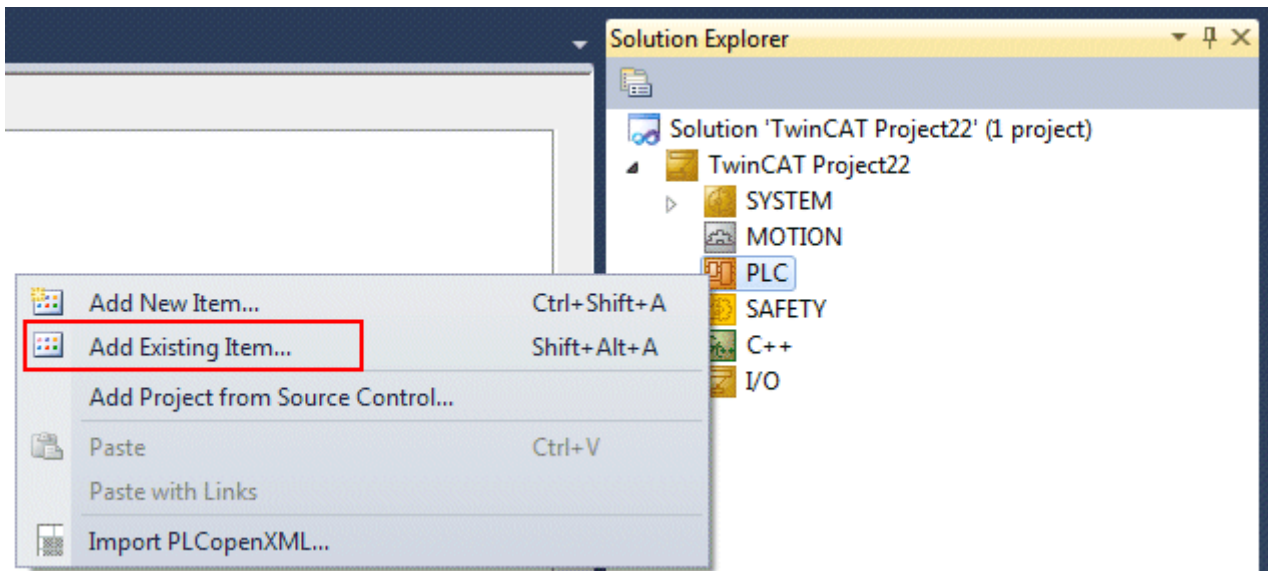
Solution Explorer

Solution 'TwinCAT Project22' (1 project)
TwinCAT Project22
SYSTEM
MOTION
PLC
SAFETY
C++
I/O

Add New Item... Ctrl+Shift+A
Add Existing Item... Shift+Alt+A
Add Project from Source Control...
Paste Ctrl+V
Paste with Links
Import PLCopenXML...